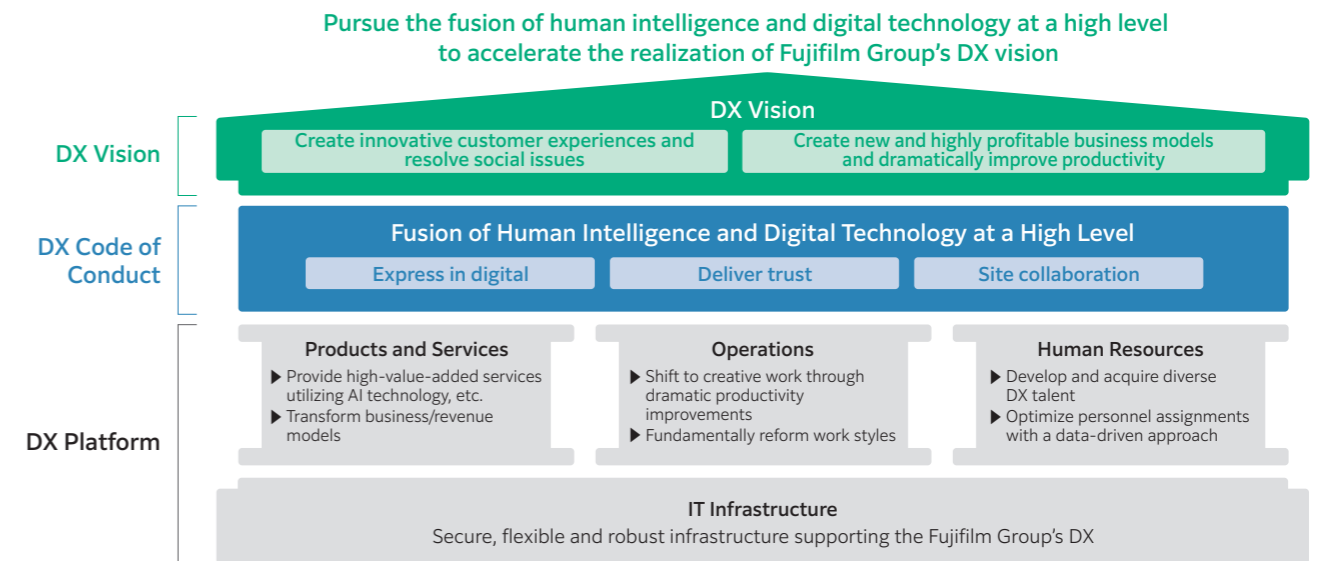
Pursue the fusion of human intelligence and digital technology at a high level to accelerate the realization of Fujifilm Group's DX vision

DX Vision

DX Vision

Create innovative customer experiences and resolve social issues

Create new and highly profitable business models and dramatically improve productivity

DX Code of Conduct

Fusion of Human Intelligence and Digital Technology at a High Level

Express in digital

Deliver trust

Site collaboration

DX Platform

Products and Services

▶ Provide high-value-added services utilizing AI technology, etc.

▶ Transform business/revenue models

Operations

▶ Shift to creative work through dramatic productivity improvements

▶ Fundamentally reform work styles

Human Resources

▶ Develop and acquire diverse DX talent

▶ Optimize personnel assignments with a data-driven approach

IT Infrastructure

Secure, flexible and robust infrastructure supporting the Fujifilm Group's DX